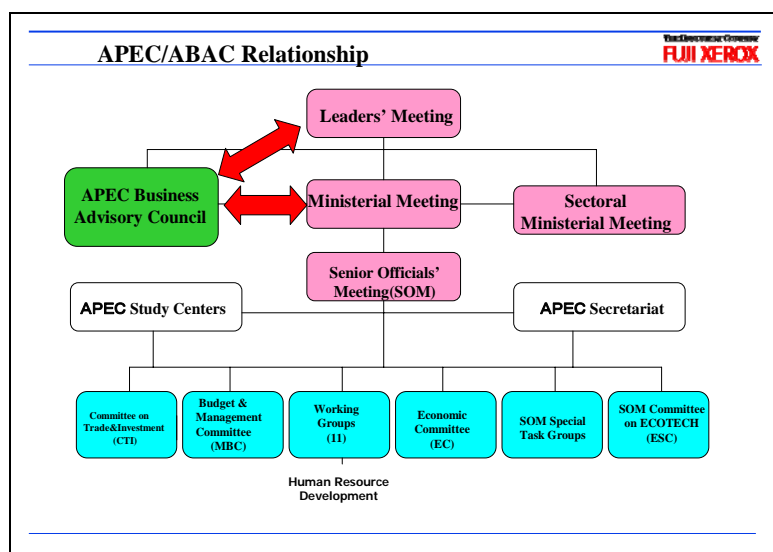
APEC/ABAC Relationship

THE DOCUMENT COMPANY
FUJI XEROX

Leaders' Meeting

APEC Business Advisory Council

Ministerial Meeting

Sectoral Ministerial Meeting

Senior Officials' Meeting(SOM)

APEC Study Centers

APEC Secretariat

Committee on Trade&Investment (CTI)

Budget & Management Committee (MBC)

Working Groups (11)

Economic Committee (EC)

SOM Special Task Groups

SOM Committee on ECOTECH (ESC)

Human Resource Development